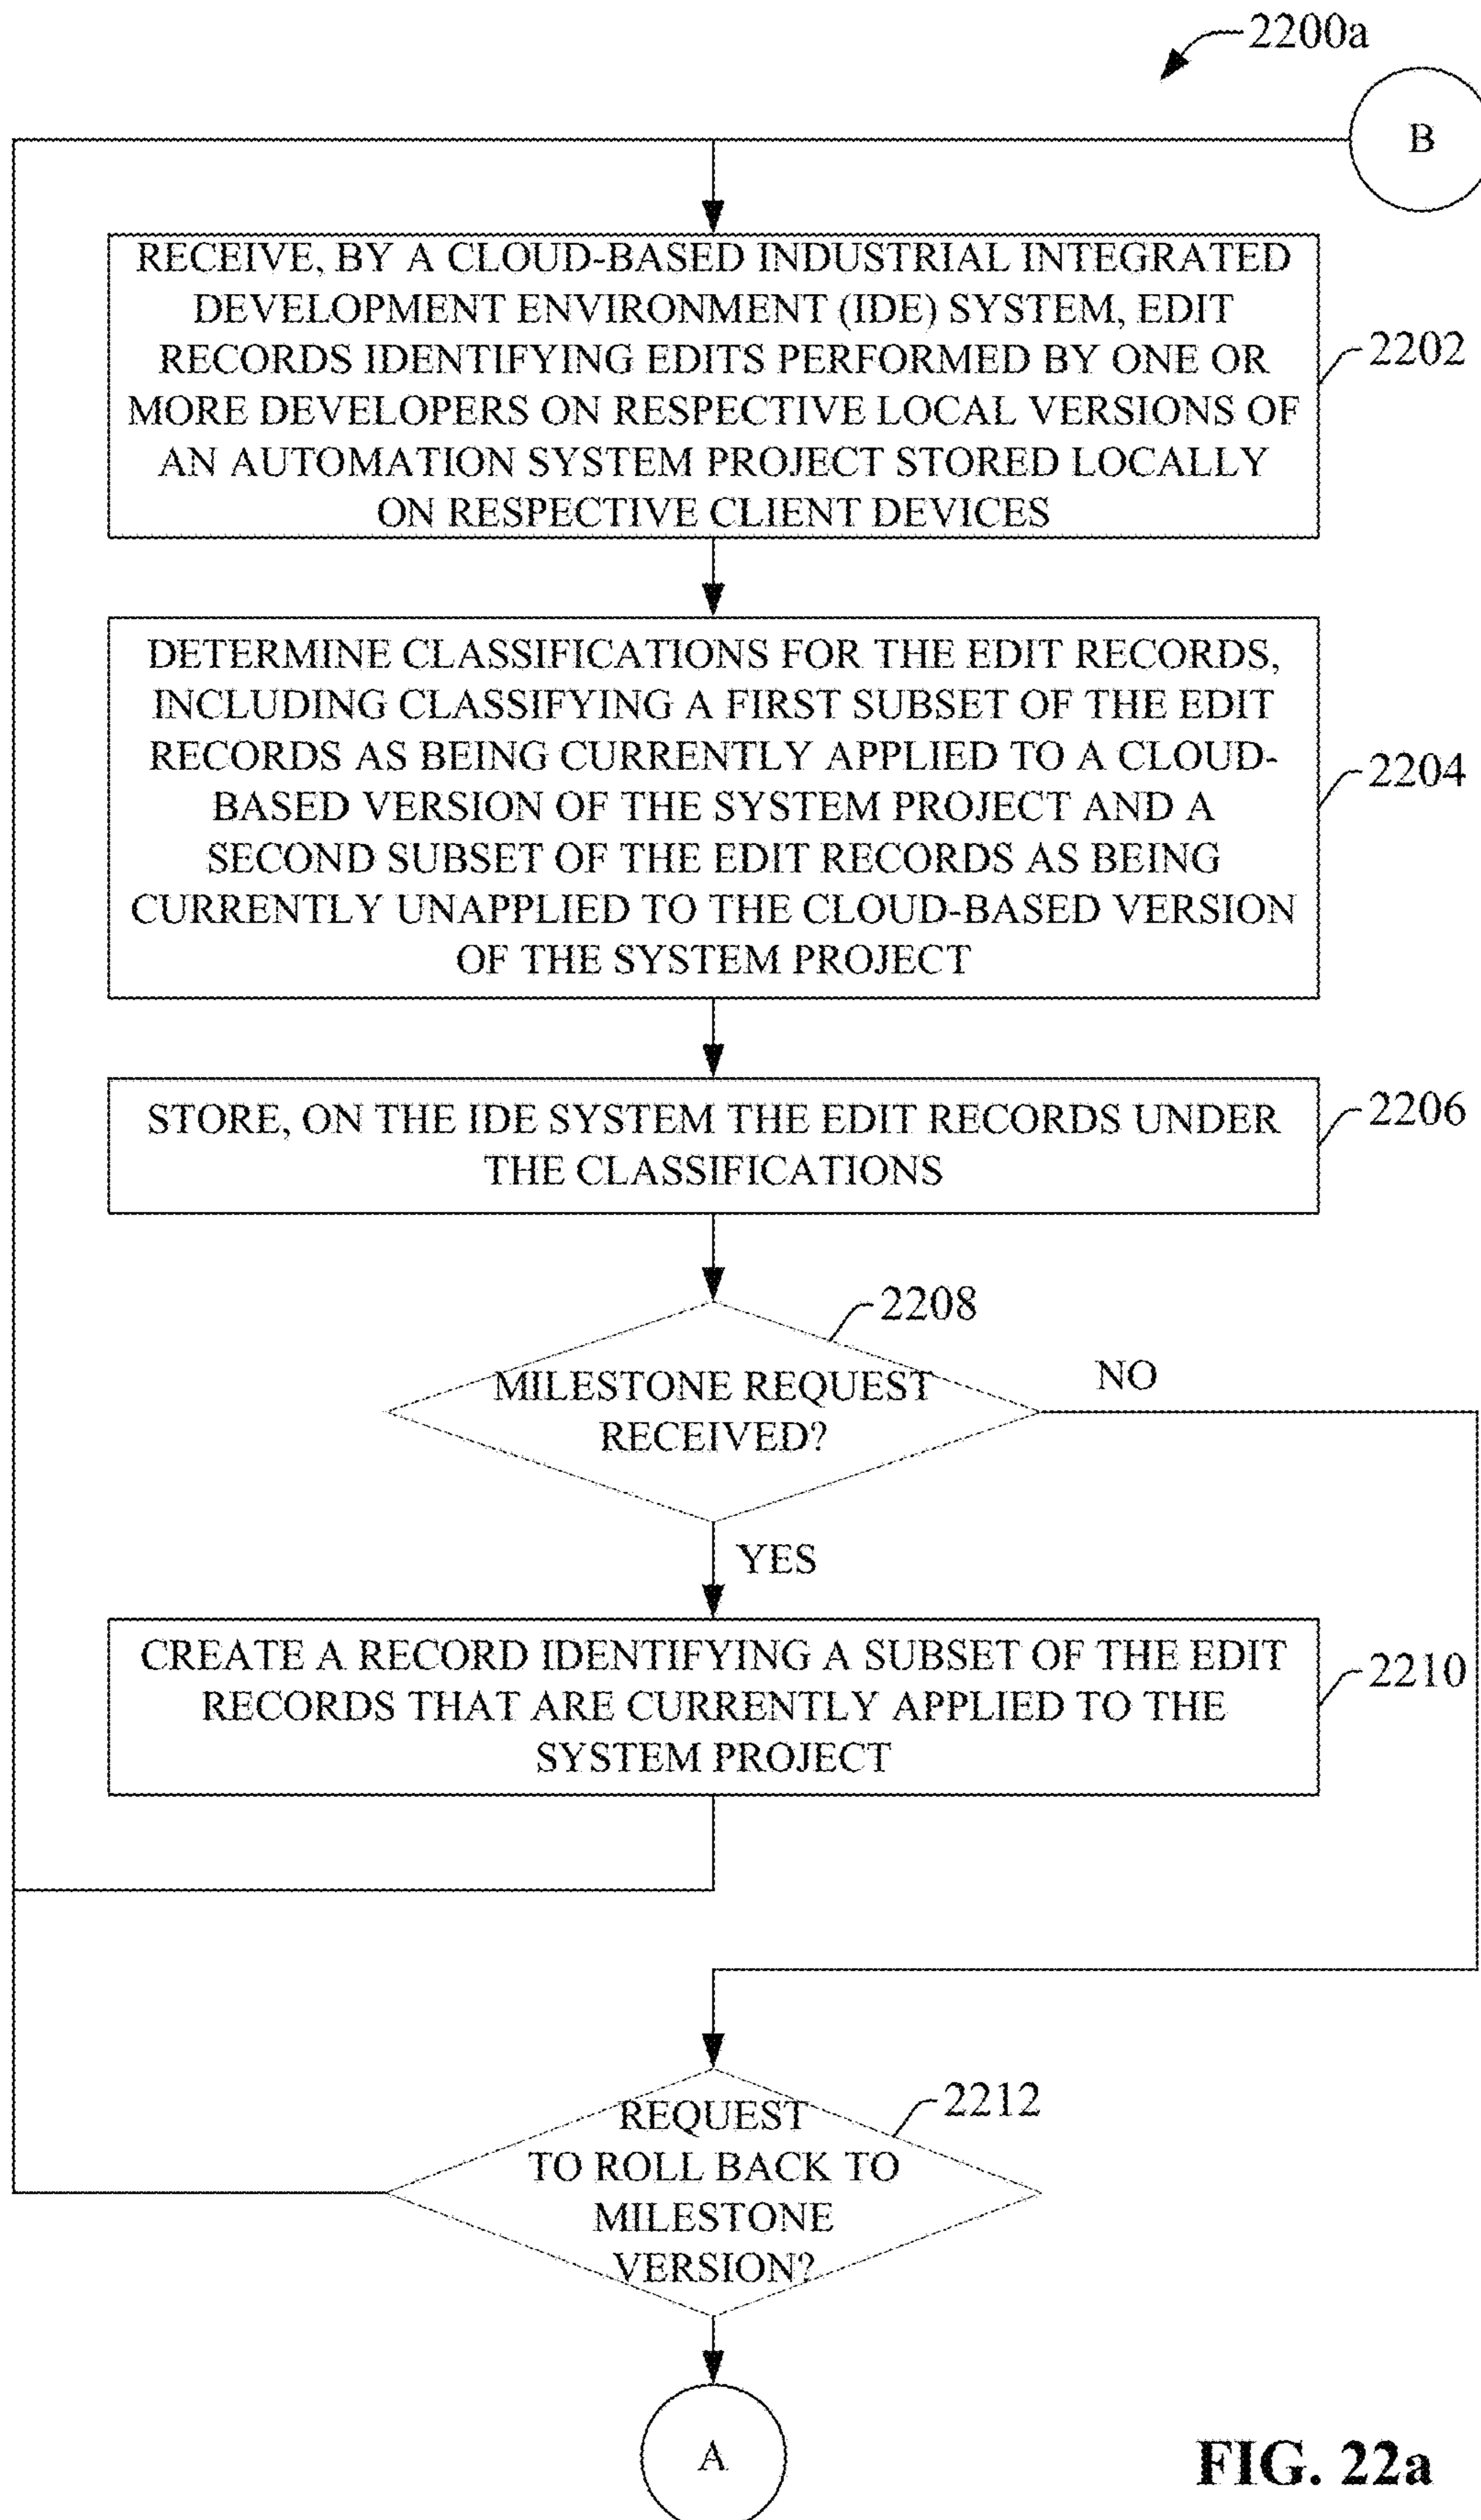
2200a

B

RECEIVE, BY A CLOUD-BASED INDUSTRIAL INTEGRATED DEVELOPMENT ENVIRONMENT (IDE) SYSTEM, EDIT RECORDS IDENTIFYING EDITS PERFORMED BY ONE OR MORE DEVELOPERS ON RESPECTIVE LOCAL VERSIONS OF AN AUTOMATION SYSTEM PROJECT STORED LOCALLY ON RESPECTIVE CLIENT DEVICES

2202

DETERMINE CLASSIFICATIONS FOR THE EDIT RECORDS, INCLUDING CLASSIFYING A FIRST SUBSET OF THE EDIT RECORDS AS BEING CURRENTLY APPLIED TO A CLOUD-BASED VERSION OF THE SYSTEM PROJECT AND A SECOND SUBSET OF THE EDIT RECORDS AS BEING CURRENTLY UNAPPLIED TO THE CLOUD-BASED VERSION OF THE SYSTEM PROJECT

2204

STORE, ON THE IDE SYSTEM THE EDIT RECORDS UNDER THE CLASSIFICATIONS

2206

2208

MILESTONE REQUEST RECEIVED?

NO

YES

CREATE A RECORD IDENTIFYING A SUBSET OF THE EDIT RECORDS THAT ARE CURRENTLY APPLIED TO THE SYSTEM PROJECT

2210

REQUEST TO ROLL BACK TO MILESTONE VERSION?

2212

A

FIG. 22a